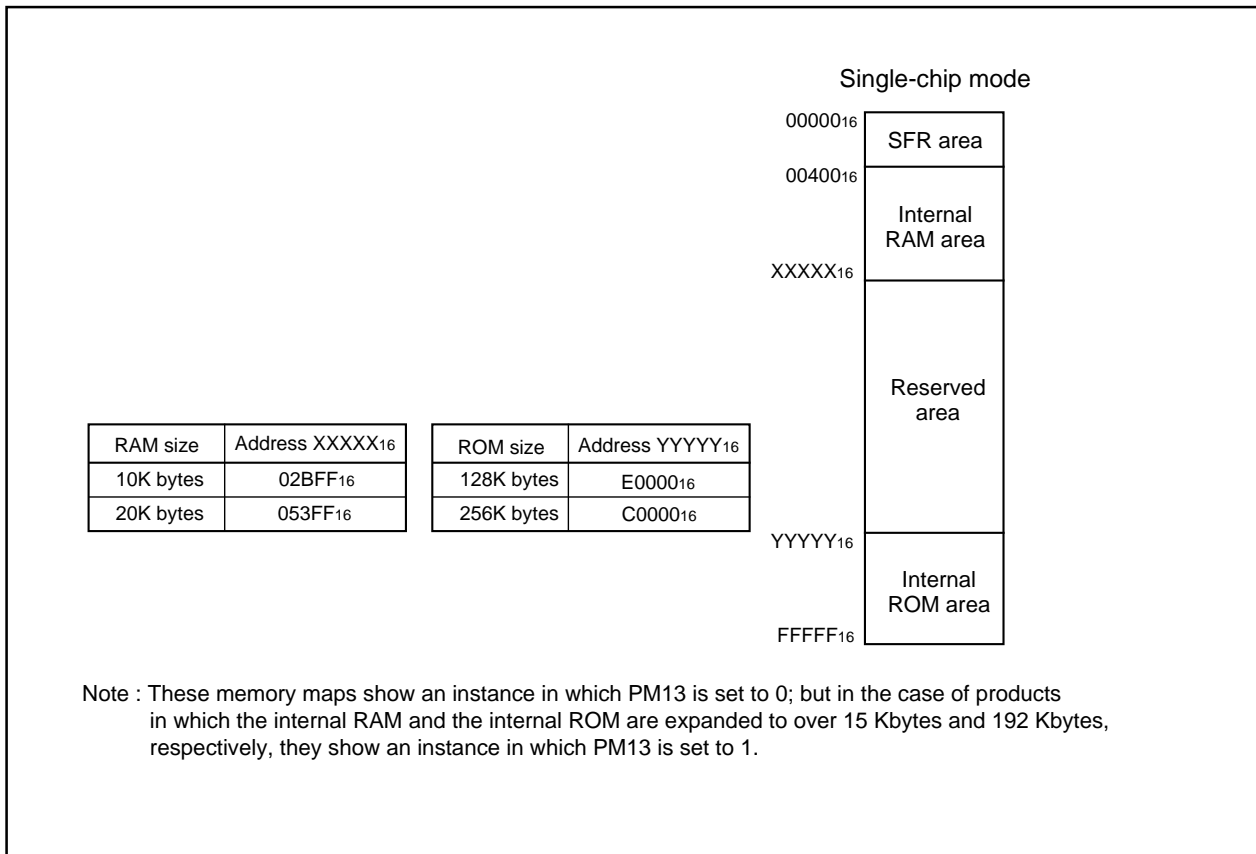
Single-chip mode

$00000_{16}$ SFR area
$00400_{16}$ Internal RAM area
$XXXXX_{16}$ Reserved area
$YYYYY_{16}$ Internal ROM area
$FFFFF_{16}$

| RAM size | Address $XXXXX_{16}$ |
|---|---|
| 10K bytes | $02BFF_{16}$ |
| 20K bytes | $053FF_{16}$ |

| ROM size | Address $YYYYY_{16}$ |
|---|---|
| 128K bytes | $E0000_{16}$ |
| 256K bytes | $C0000_{16}$ |

Note : These memory maps show an instance in which PM13 is set to 0; but in the case of products in which the internal RAM and the internal ROM are expanded to over 15 Kbytes and 192 Kbytes, respectively, they show an instance in which PM13 is set to 1.